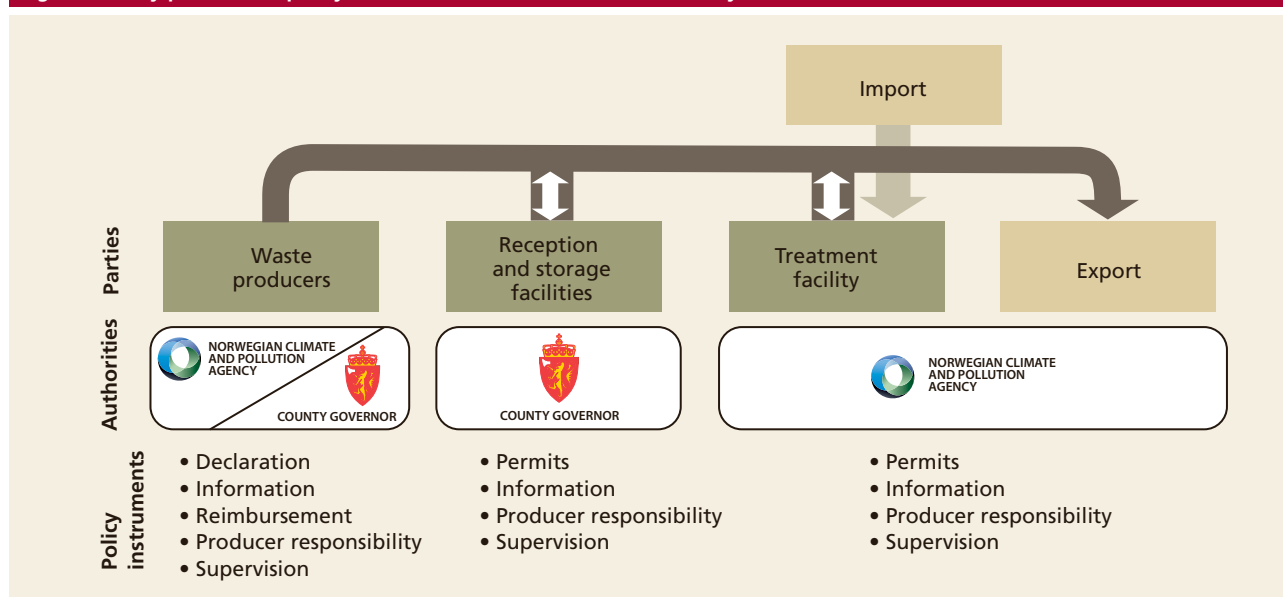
Import

Parties

Waste producers

Reception and storage facilities

Treatment facility

Export

Authorities

NORWEGIAN CLIMATE AND POLLUTION AGENCY

COUNTY GOVERNOR

COUNTY GOVERNOR

NORWEGIAN CLIMATE AND POLLUTION AGENCY

Policy instruments

• Declaration
• Information
• Reimbursement
• Producer responsibility
• Supervision

• Permits
• Information
• Producer responsibility
• Supervision

• Permits
• Information
• Producer responsibility
• Supervision